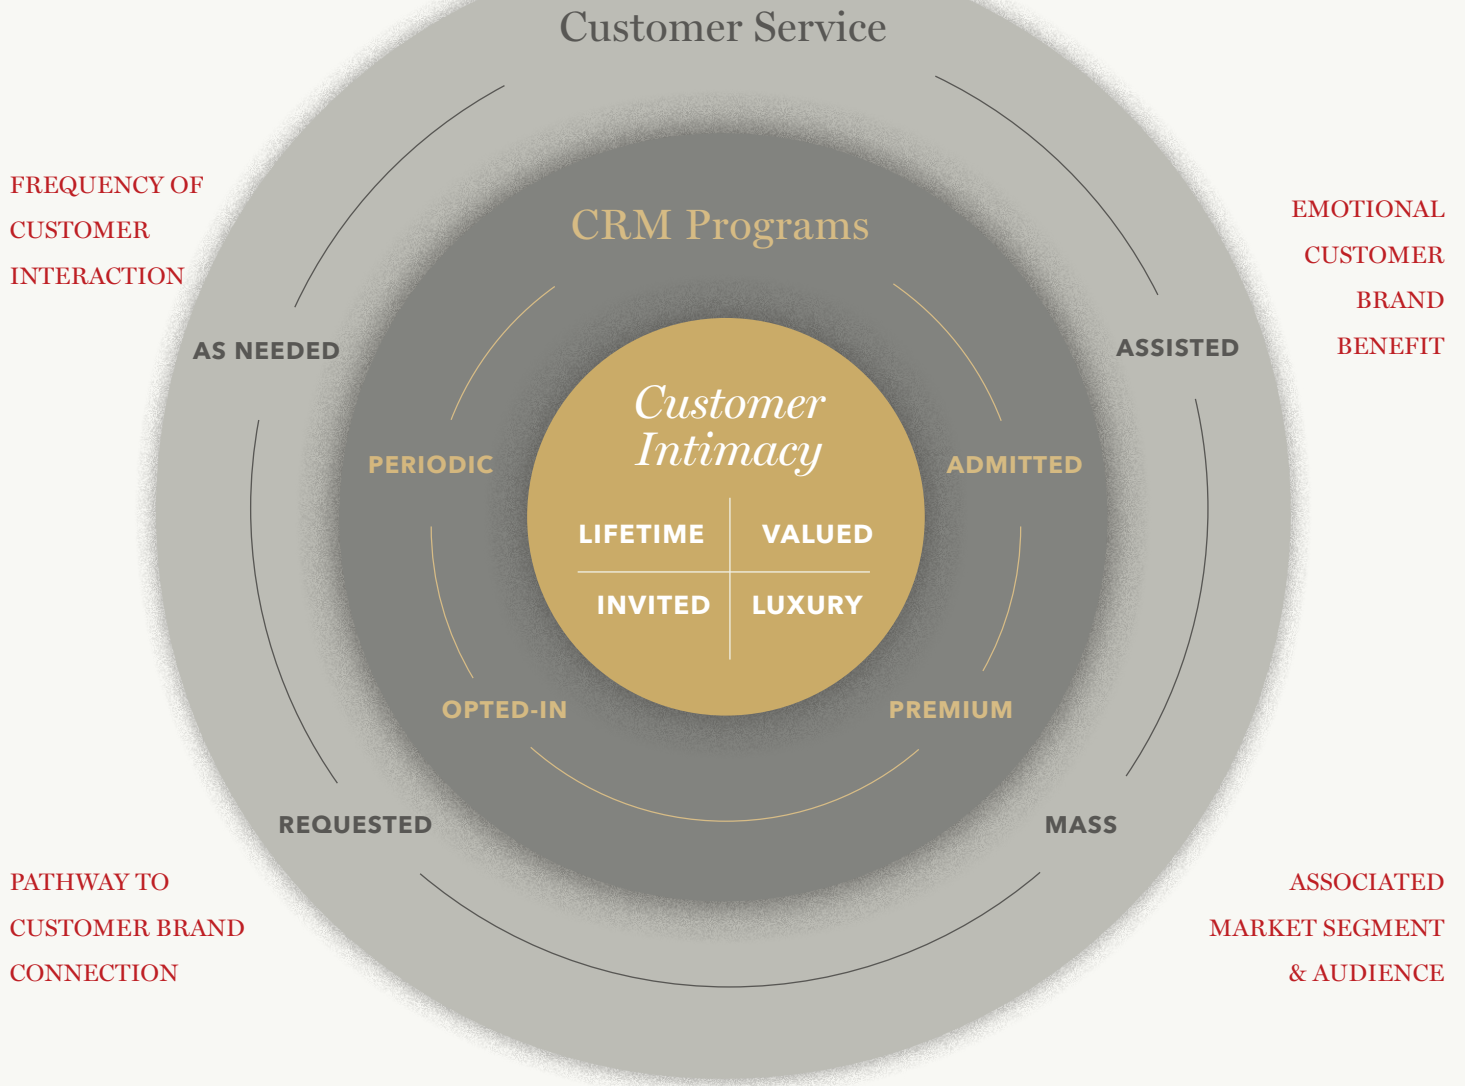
Customer Service

FREQUENCY OF CUSTOMER INTERACTION

EMOTIONAL CUSTOMER BRAND BENEFIT

CRM Programs

AS NEEDED

ASSISTED

Customer Intimacy

PERIODIC

ADMITTED

| LIFETIME | VALUED |
|---|---|
| INVITED | LUXURY |

OPTED-IN

PREMIUM

REQUESTED

MASS

PATHWAY TO CUSTOMER BRAND CONNECTION

ASSOCIATED MARKET SEGMENT & AUDIENCE